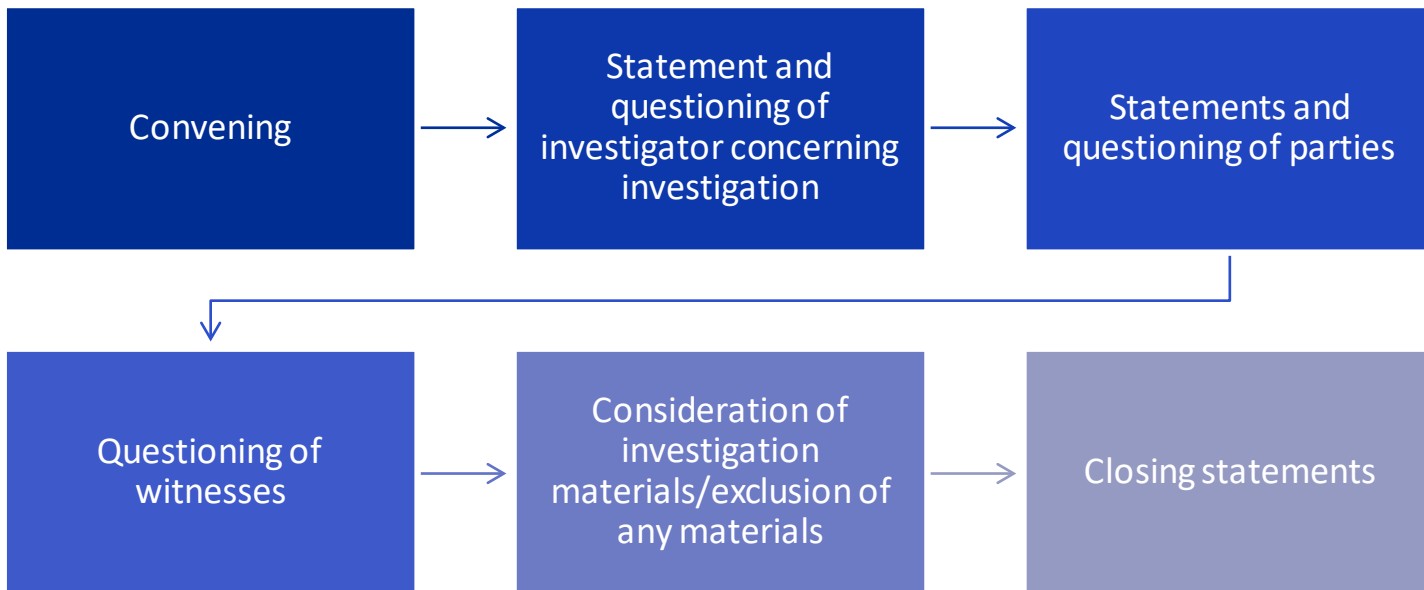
Convening

Statement and questioning of investigator concerning investigation

Statements and questioning of parties

Questioning of witnesses

Consideration of investigation materials/exclusion of any materials

Closing statements